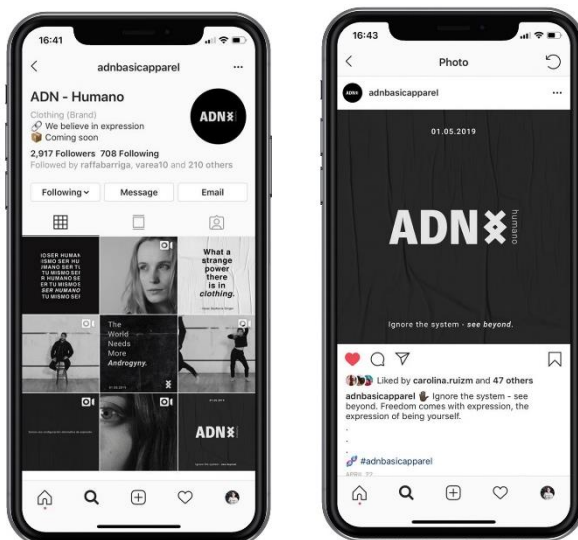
16:41

adnbasicapparel

ADN - Humano

ADN

Clothing (Brand)
We believe in expression
Coming soon

2,917 Followers 708 Following
Followed by raffabarriga, varea10 and 210 others

Following Message Email

SER HUMANO
ISMO SER TU
MANO SER TU
TU MISMO SER
R HUMANO SE
ER TU MISMO
SER HUMANO
TU MISMO SER

What a strange power there is in clothing.

The World Needs More Androgyny.

ADN

16:43

Photo

adnbasicapparel

01.05.2019

ADN

humano

Ignore the system - see beyond.

Liked by carolina.ruizm and 47 others

adnbasicapparel Ignore the system - see beyond. Freedom comes with expression, the expression of being yourself.

.
.
.

#adnbasicapparel